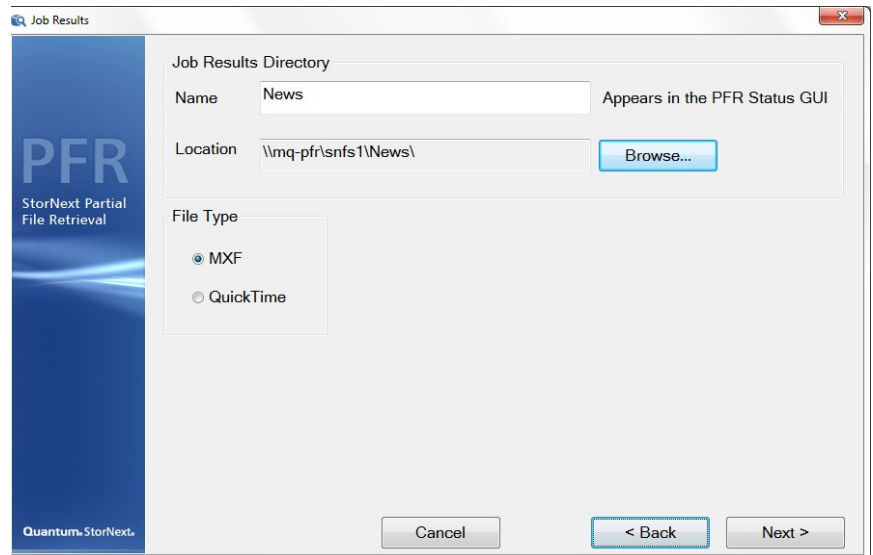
Job Results

PFR
StorNext Partial File Retrieval

Job Results Directory
Name News Appears in the PFR Status GUI
Location \\mq-pfr\snfs1\News\ Browse...

File Type
MXF
QuickTime

Quantum. StorNext.

Cancel
< Back
Next >